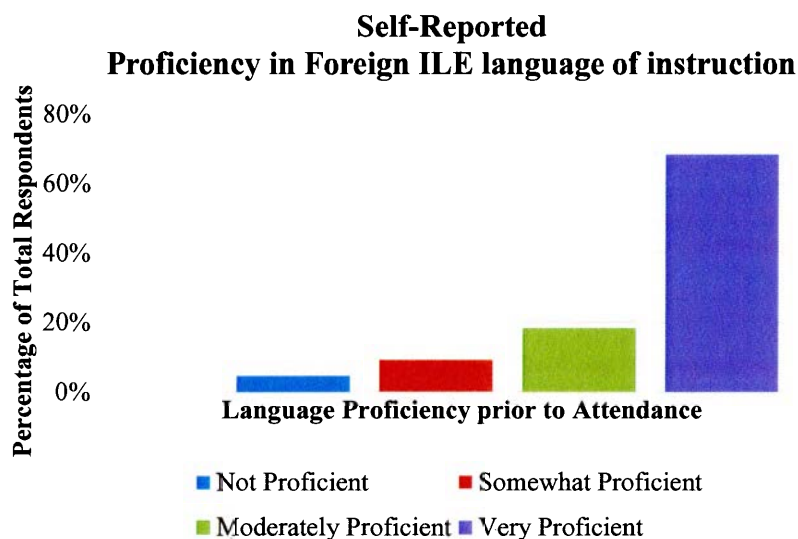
Self-Reported
Proficiency in Foreign ILE language of instruction

Percentage of Total Respondents

80%
60%
40%
20%
0%

Language Proficiency prior to Attendance

Not Proficient
Somewhat Proficient
Moderately Proficient
Very Proficient